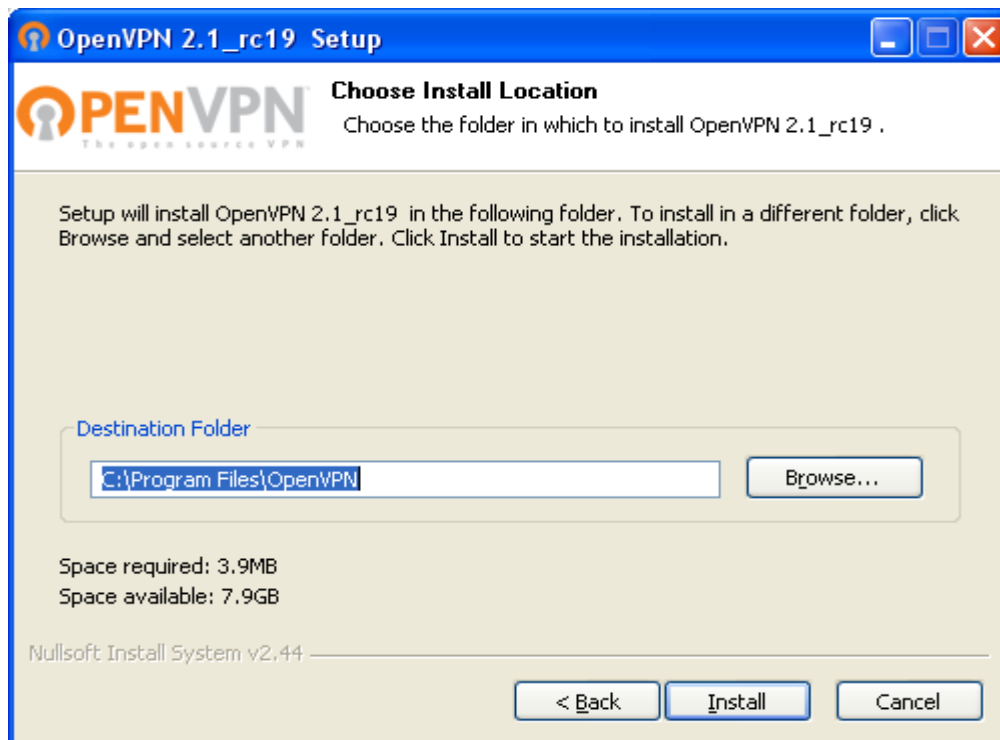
OpenVPN 2.1_rc19 Setup

OPENVPN
The open source VPN

Choose Install Location
Choose the folder in which to install OpenVPN 2.1_rc19 .

Setup will install OpenVPN 2.1_rc19 in the following folder. To install in a different folder, click Browse and select another folder. Click Install to start the installation.

Destination Folder

C:\Program Files\OpenVPN

Browse...

Space required: 3.9MB
Space available: 7.9GB

Nullsoft Install System v2.44

< Back
Install
Cancel